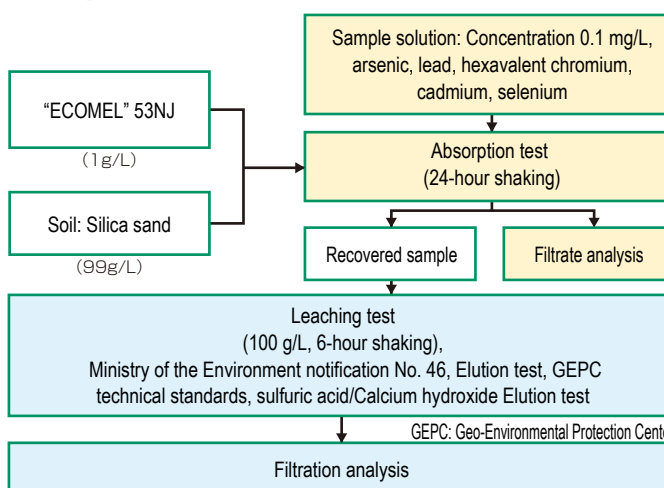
Sample solution: Concentration 0.1 mg/L, arsenic, lead, hexavalent chromium, cadmium, selenium

"ECOMEL" 53NJ

(1g/L)

Soil: Silica sand

(99g/L)

Absorption test (24-hour shaking)

Recovered sample

Filtrate analysis

Leaching test
(100 g/L, 6-hour shaking),
Ministry of the Environment notification No. 46, Elution test, GEPC technical standards, sulfuric acid/Calcium hydroxide Elution test

GEPC: Geo-Environmental Protection Cent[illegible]

Filtration analysis